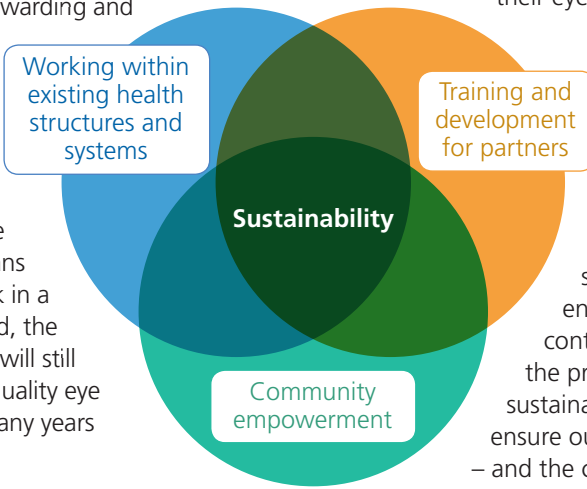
warding and

their eye

Working within existing health structures and systems

Training and development for partners

Sustainability

e
ns
k in a
d, the
will still
uality eye
any years

Community empowerment

s
en
cont
the pr
sustaina
ensure ou
– and the c